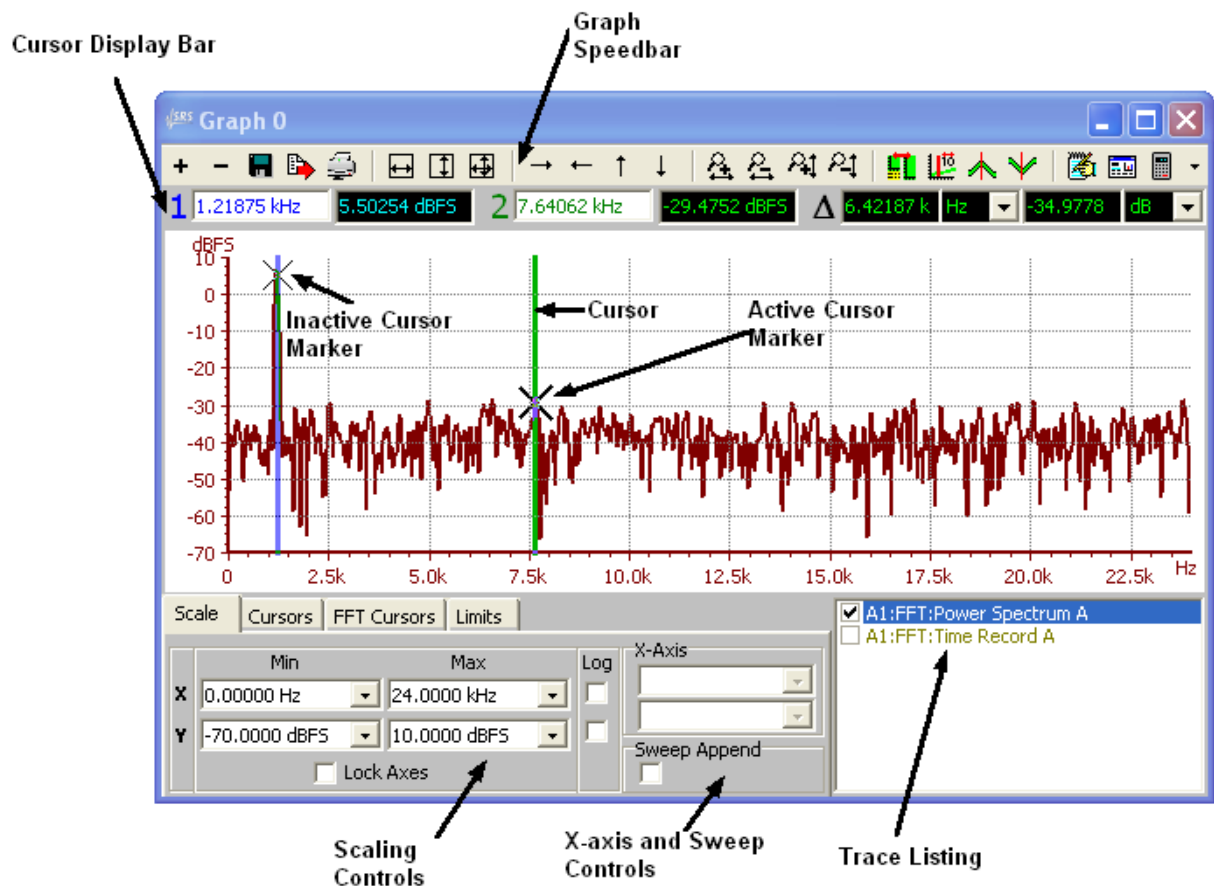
Cursor Display Bar

Graph Speedbar

SRS Graph 0

1 1.21875 kHz 5.50254 dBFS 2 7.64062 kHz -29.4752 dBFS Δ 6.42187 k Hz -34.9778 dB

dBFS
10
0
-10
-20
-30
-40
-50
-60
-70

Inactive Cursor Marker

Cursor

Active Cursor Marker

0 2.5k 5.0k 7.5k 10.0k 12.5k 15.0k 17.5k 20.0k 22.5k Hz

Scale | Cursors | FFT Cursors | Limits

| | Min | Max | Log |
|---|---|---|---|
| X | 0.00000 Hz | 24.0000 kHz | |
| Y | -70.0000 dBFS | 10.0000 dBFS | |

Lock Axes

X-Axis

Sweep Append

A1:FFT:Power Spectrum A
A1:FFT:Time Record A

Scaling Controls

X-axis and Sweep Controls

Trace Listing